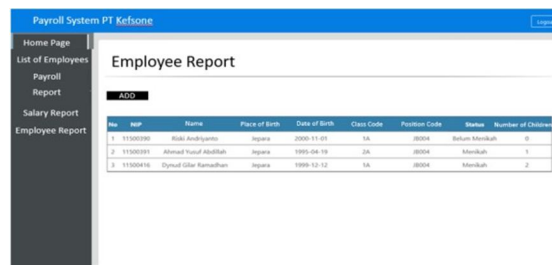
Payroll System PT Kefsone

Logo

Home Page

List of Employees

Payroll Report

Salary Report

Employee Report

Employee Report

ADD

| No | NIP | Name | Place of Birth | Date of Birth | Class Code | Position Code | Status | Number of Children |
|---|---|---|---|---|---|---|---|---|
| 1 | 11500390 | Rizki Andriyanto | Jepara | 2000-11-01 | 1A | JB004 | Belum Menikah | 0 |
| 2 | 11500391 | Ahmad Yusuf Abdillah | Jepara | 1995-04-19 | 2A | JB004 | Menikah | 1 |
| 3 | 11500416 | Dynud Gilar Ramadhan | Jepara | 1999-12-12 | 1A | JB004 | Menikah | 2 |